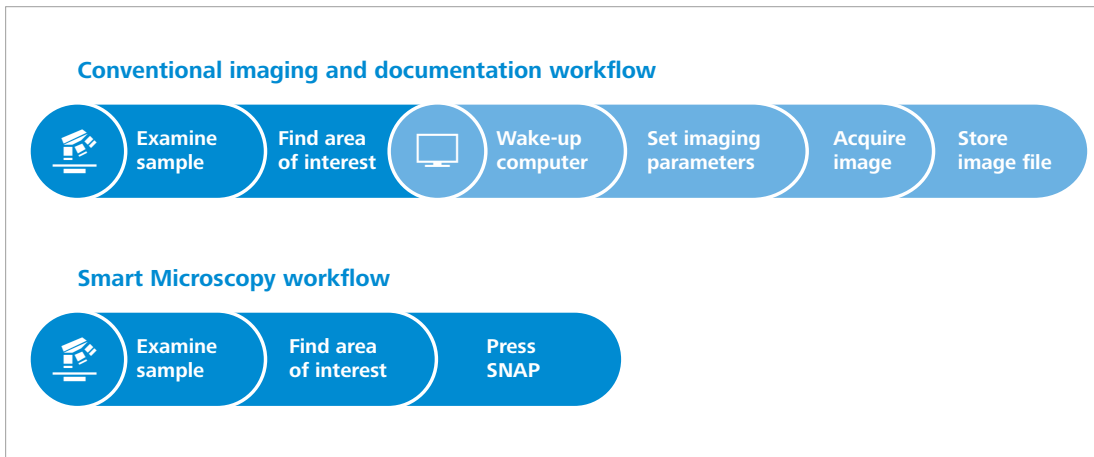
Conventional imaging and documentation workflow

Examine sample

Find area of interest

Wake-up computer

Set imaging parameters

Acquire image

Store image file

Smart Microscopy workflow

Examine sample

Find area of interest

Press SNAP